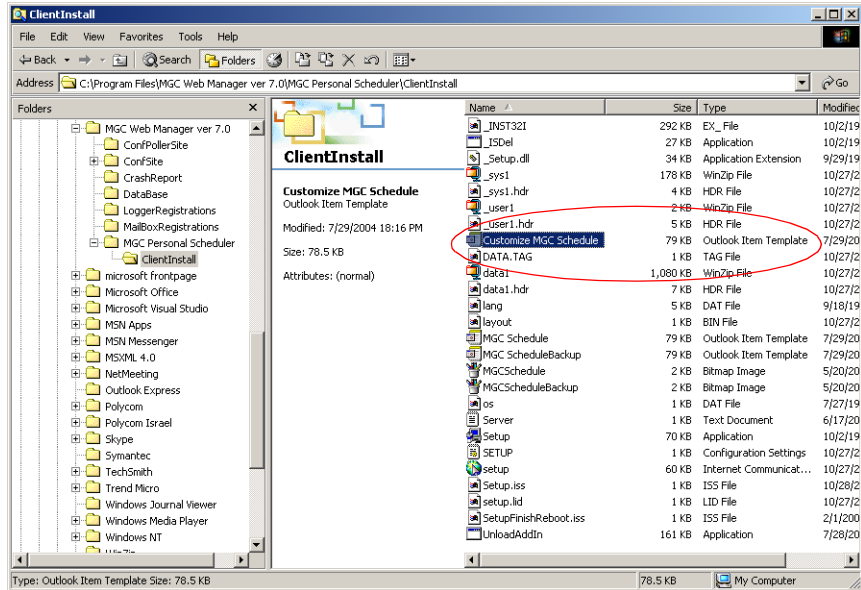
ClientInstall

File Edit View Favorites Tools Help

Back Search Folders

Address C:\Program Files\MGC Web Manager ver 7.0\MGC Personal Scheduler\ClientInstall Go

Folders

MGC Web Manager ver 7.0
ConfPollerSite
ConfSite
CrashReport
DataBase
LoggerRegistrations
MailBoxRegistrations
MGC Personal Scheduler
ClientInstall
microsoft frontpage
Microsoft Office
Microsoft Visual Studio
MSN Apps
MSN Messenger
MSXML 4.0
NetMeeting
Outlook Express
Polycom
Polycom Israel
Skype
Symantec
TechSmith
Trend Micro
Windows Journal Viewer
Windows Media Player
Windows NT

ClientInstall

Customize MGC Schedule
Outlook Item Template

Modified: 7/29/2004 18:16 PM

Size: 78.5 KB

Attributes: (normal)

| Name | Size | Type | Modified |
|---|---|---|---|
| _INST32I | 292 KB | EX_ File | 10/2/19 |
| _ISDel | 27 KB | Application | 10/2/19 |
| _Setup.dll | 34 KB | Application Extension | 9/29/19 |
| _sys1 | 178 KB | WinZip File | 10/27/2 |
| _sys1.hdr | 4 KB | HDR File | 10/27/2 |
| _user1 | 2 KB | WinZip File | 10/27/2 |
| _user1.hdr | 5 KB | HDR File | 10/27/2 |
| Customize MGC Schedule | 79 KB | Outlook Item Template | 7/29/20 |
| DATA.TAG | 1 KB | TAG File | 10/27/2 |
| data1 | 1,080 KB | WinZip File | 10/27/2 |
| data1.hdr | 7 KB | HDR File | 10/27/2 |
| lang | 5 KB | DAT File | 9/18/19 |
| layout | 1 KB | BIN File | 10/27/2 |
| MGC Schedule | 79 KB | Outlook Item Template | 7/29/20 |
| MGC ScheduleBackup | 79 KB | Outlook Item Template | 7/29/20 |
| MGCSchedule | 2 KB | Bitmap Image | 5/20/20 |
| MGCScheduleBackup | 2 KB | Bitmap Image | 5/20/20 |
| os | 1 KB | DAT File | 7/27/19 |
| Server | 1 KB | Text Document | 6/17/20 |
| Setup | 70 KB | Application | 10/2/19 |
| SETUP | 1 KB | Configuration Settings | 10/27/2 |
| setup | 60 KB | Internet Communicat... | 10/27/2 |
| Setup.iss | 1 KB | ISS File | 10/28/2 |
| setup.lid | 1 KB | LID File | 10/27/2 |
| SetupFinishReboot.iss | 1 KB | ISS File | 2/1/200 |
| UnloadAddIn | 161 KB | Application | 7/28/20 |

Type: Outlook Item Template Size: 78.5 KB 78.5 KB My Computer